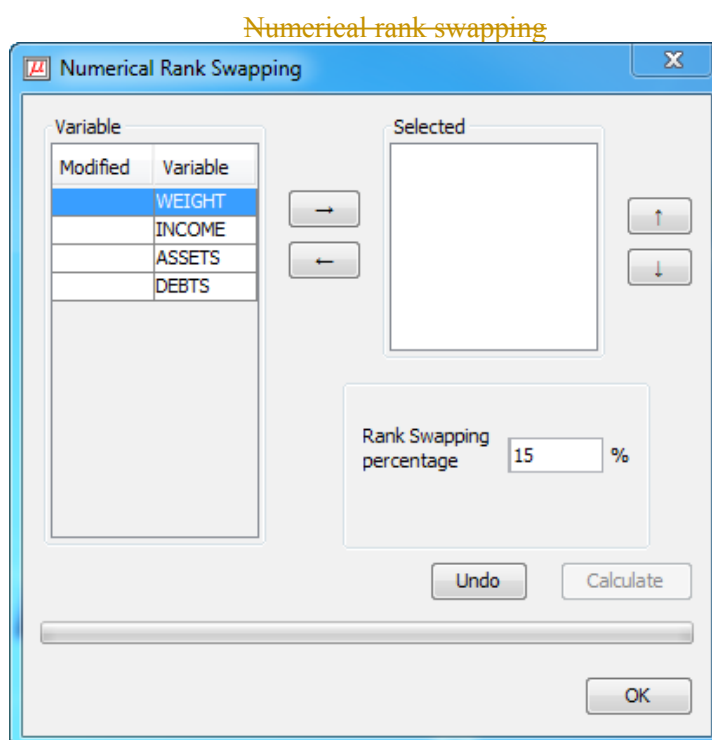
Numerical rank swapping

Numerical Rank Swapping

X

Variable

| Modified | Variable |
|---|---|
| | WEIGHT |
| | INCOME |
| | ASSETS |
| | DEBTS |

→

←

Selected

↑

↓

Rank Swapping percentage 15 %

Undo

Calculate

OK